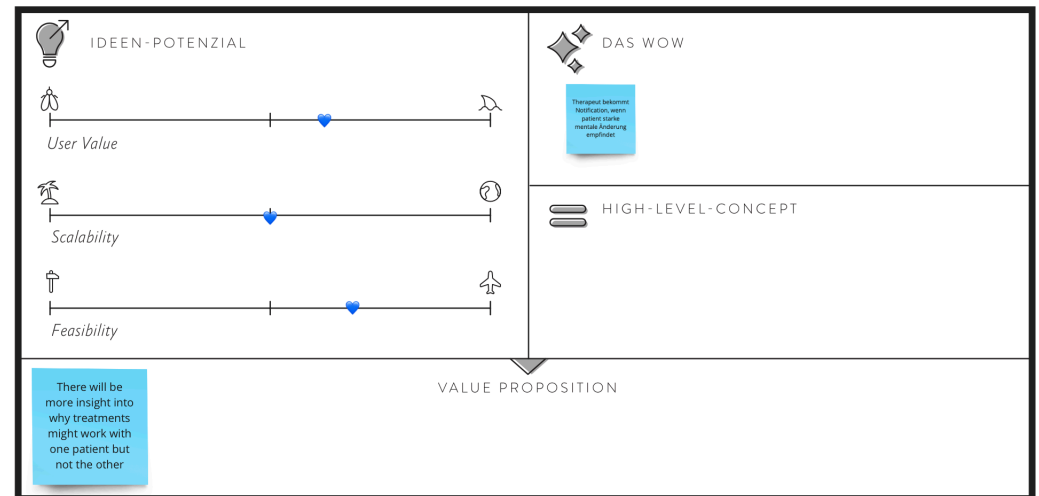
IDEEN-POTENZIAL

User Value

Scalability

Feasibility

DAS WOW

Therapeut bekommt Notification, wenn patient starke mentale Änderung empfindet

HIGH-LEVEL-CONCEPT

VALUE PROPOSITION

There will be more insight into why treatments might work with one patient but not the other